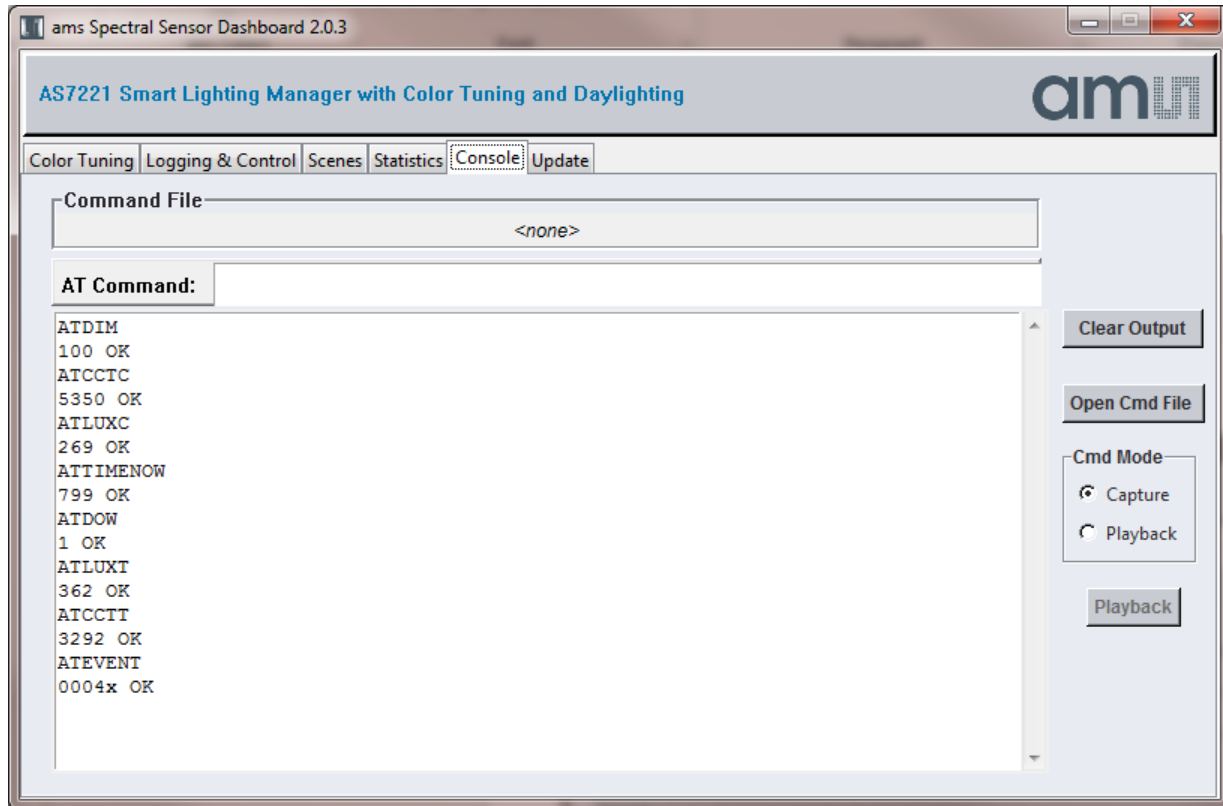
ams Spectral Sensor Dashboard 2.0.3

AS7221 Smart Lighting Manager with Color Tuning and Daylighting

am

Color Tuning | Logging & Control | Scenes | Statistics | Console | Update

Command File

<none>

AT Command:

ATDIM
100 OK
ATCCTC
5350 OK
ATLUXC
269 OK
ATTIMENOW
799 OK
ATDOW
1 OK
ATLUXT
362 OK
ATCCTT
3292 OK
ATEVENT
0004x OK

Clear Output

Open Cmd File

Cmd Mode

Capture

Playback

Playback